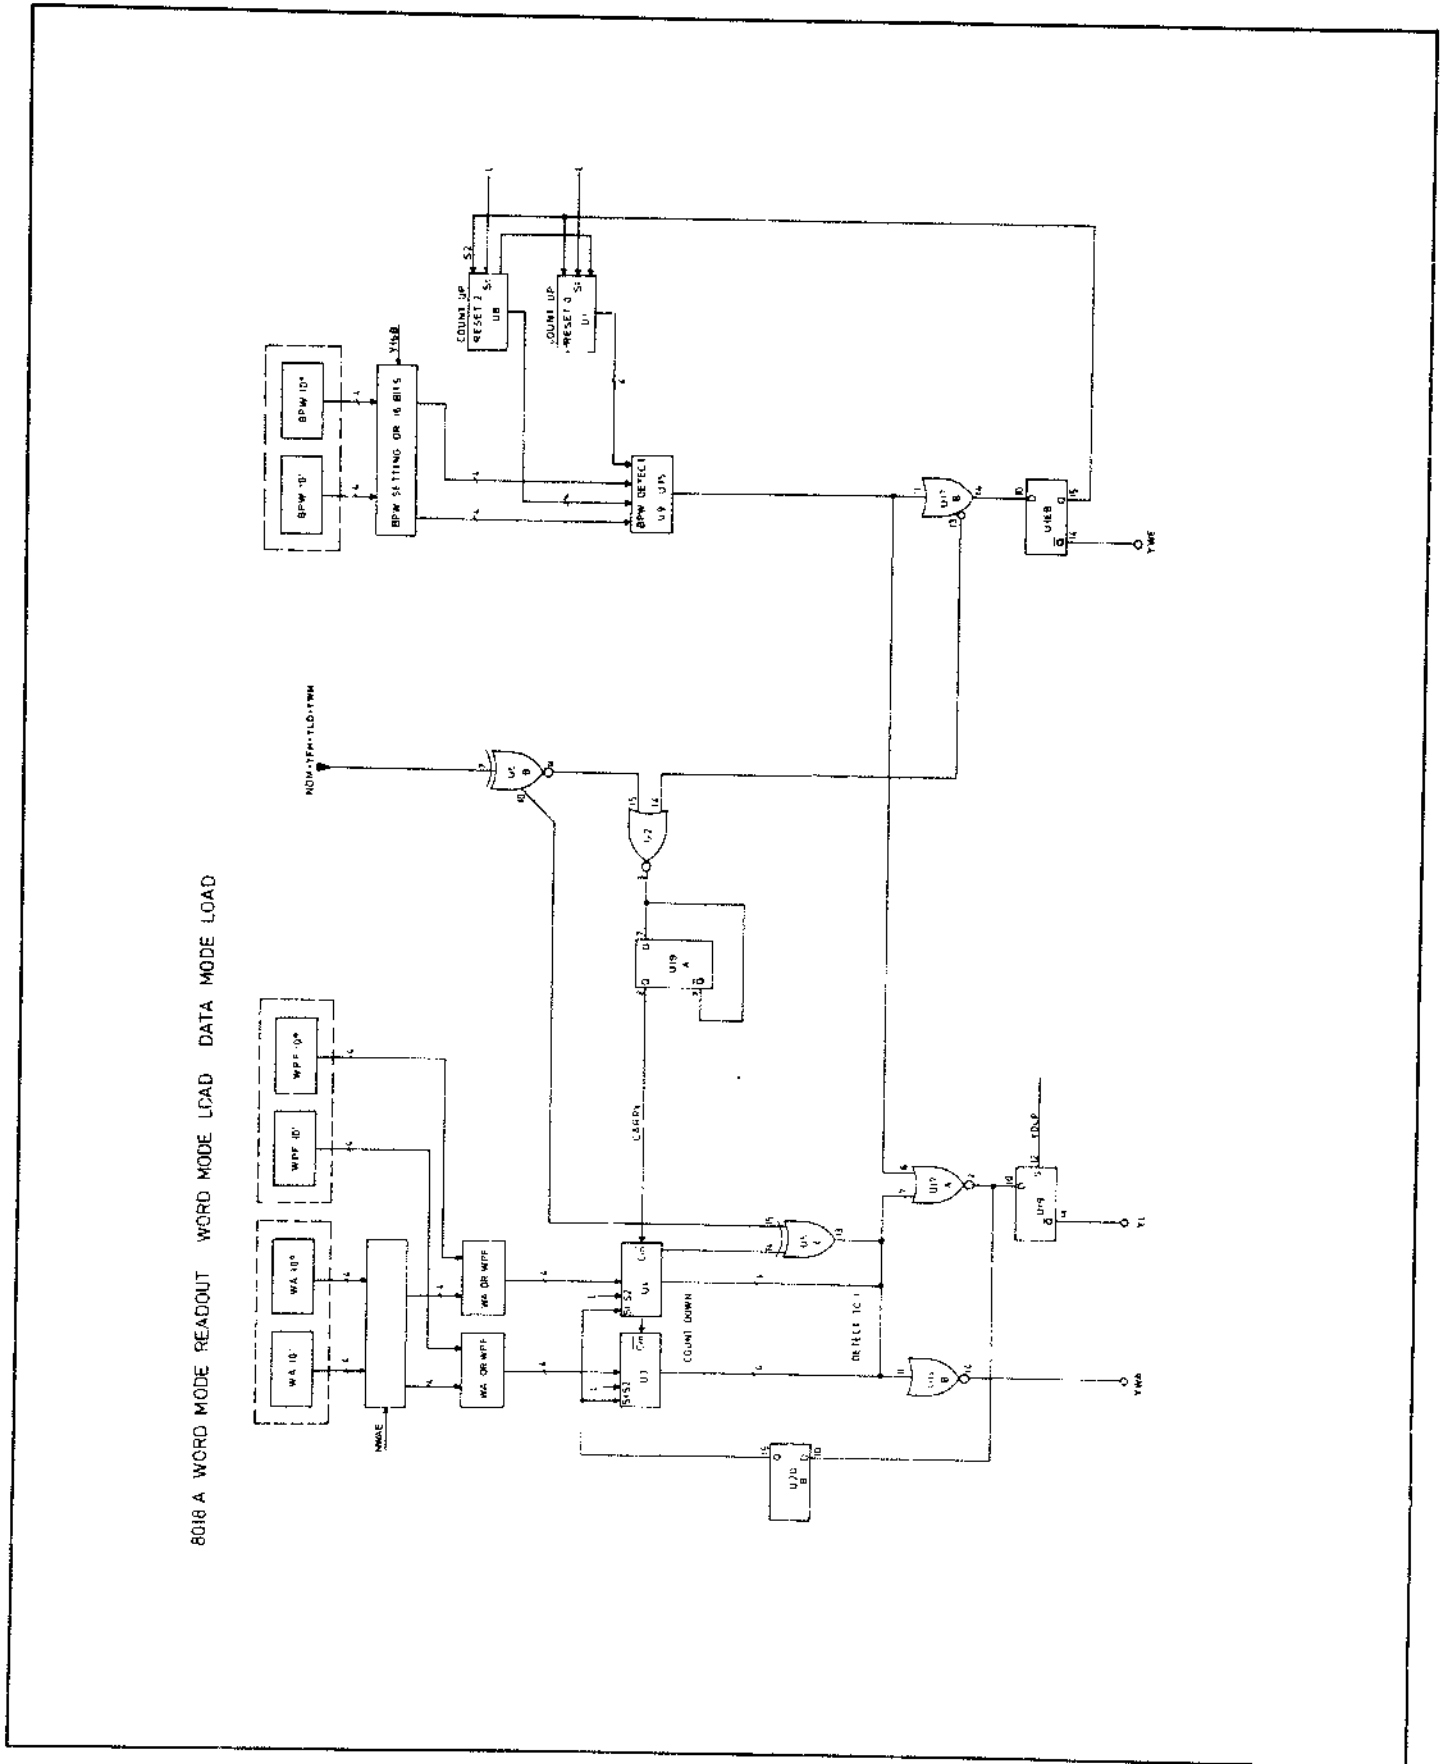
8018 A WORD MODE READOUT WORD MODE LOAD DATA MODE LOAD

WA 10°
WA 10¹
WPF 10°
WPF 10¹
MWAE
WA OR WPF
WA OR WPF
COUNT DOWN
U3
U4
CARRY
U19 A
DETECT TC 1
U12
U5 B
U5 C
U15 B
U17 A
U19
U20 B
YWA
YL
YDLP
NDM+TFH+TLD+TWM
BPW 10°
BPW 10¹
BPW SETTING OR 16 BITS
Y16B
COUNT UP RESET 2
U8
COUNT UP PRESET 0
U7
BPW DETECT U9 U15
U17 B
U16B
YWB
S2
S1